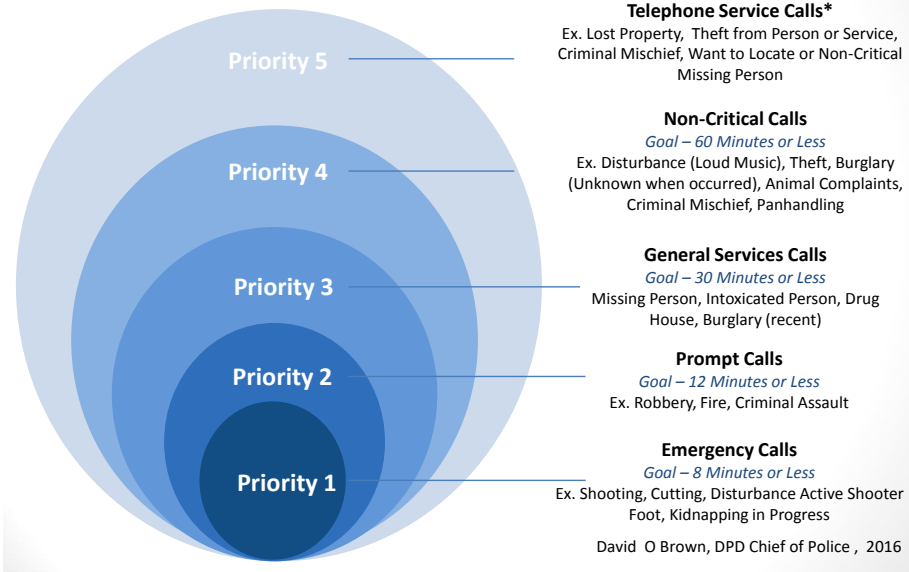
Priority 5

Telephone Service Calls*
Ex. Lost Property, Theft from Person or Service, Criminal Mischief, Want to Locate or Non-Critical Missing Person

Priority 4

Non-Critical Calls
Goal – 60 Minutes or Less
Ex. Disturbance (Loud Music), Theft, Burglary (Unknown when occurred), Animal Complaints, Criminal Mischief, Panhandling

Priority 3

General Services Calls
Goal – 30 Minutes or Less
Missing Person, Intoxicated Person, Drug House, Burglary (recent)

Priority 2

Prompt Calls
Goal – 12 Minutes or Less
Ex. Robbery, Fire, Criminal Assault

Priority 1

Emergency Calls
Goal – 8 Minutes or Less
Ex. Shooting, Cutting, Disturbance Active Shooter Foot, Kidnapping in Progress

David O Brown, DPD Chief of Police , 2016